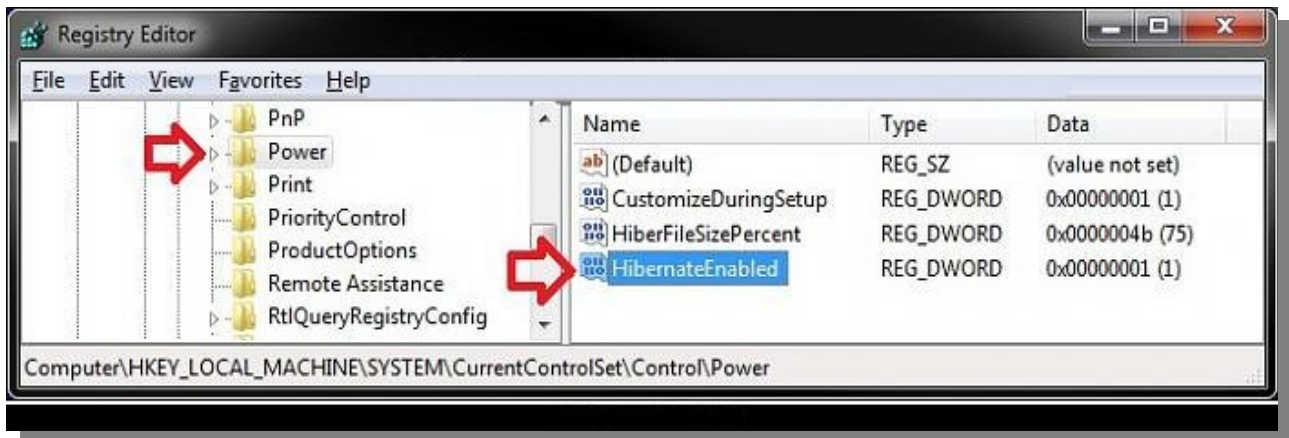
Registry Editor

File Edit View Favorites Help

PnP
Power
Print
PriorityControl
ProductOptions
Remote Assistance
RtlQueryRegistryConfig

| Name | Type | Data |
|---|---|---|
| (Default) | REG_SZ | (value not set) |
| CustomizeDuringSetup | REG_DWORD | 0x00000001 (1) |
| HiberFileSizePercent | REG_DWORD | 0x0000004b (75) |
| HibernateEnabled | REG_DWORD | 0x00000001 (1) |

Computer\HKEY_LOCAL_MACHINE\SYSTEM\CurrentControlSet\Control\Power